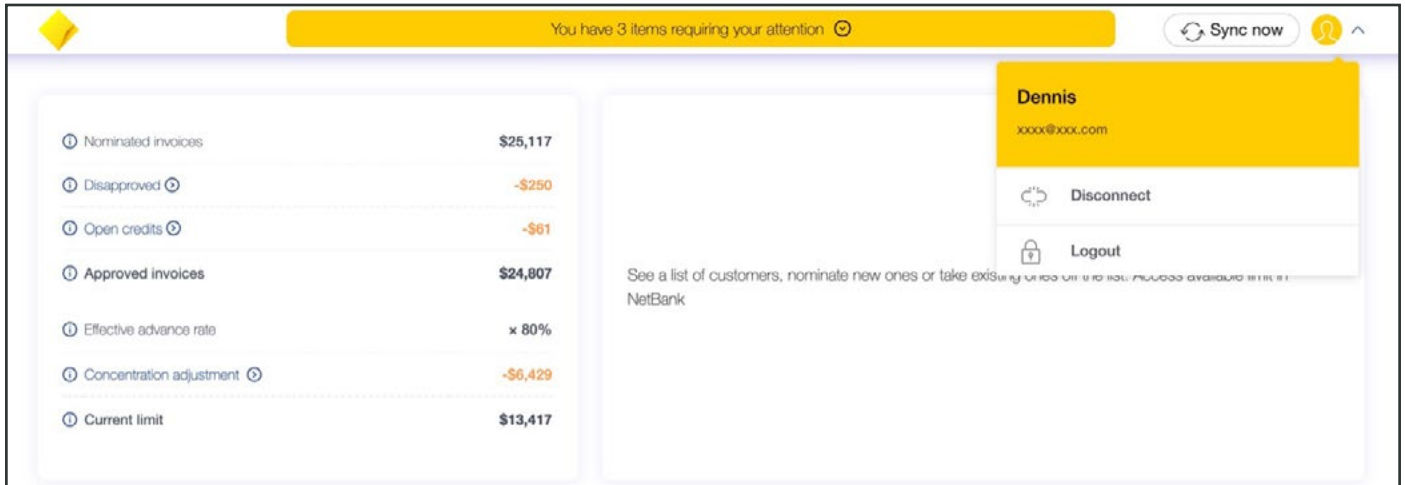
You have 3 items requiring your attention

Sync now

Dennis

xxxx@xxx.com

Disconnect

Logout

| | |
|---|---|
| Nominated invoices | $25,117 |
| Disapproved | -$250 |
| Open credits | -$61 |
| Approved invoices | $24,807 |
| Effective advance rate | × 80% |
| Concentration adjustment | -$6,429 |
| Current limit | $13,417 |

See a list of customers, nominate new ones or take existing ones off the list. Access available limit in NetBank